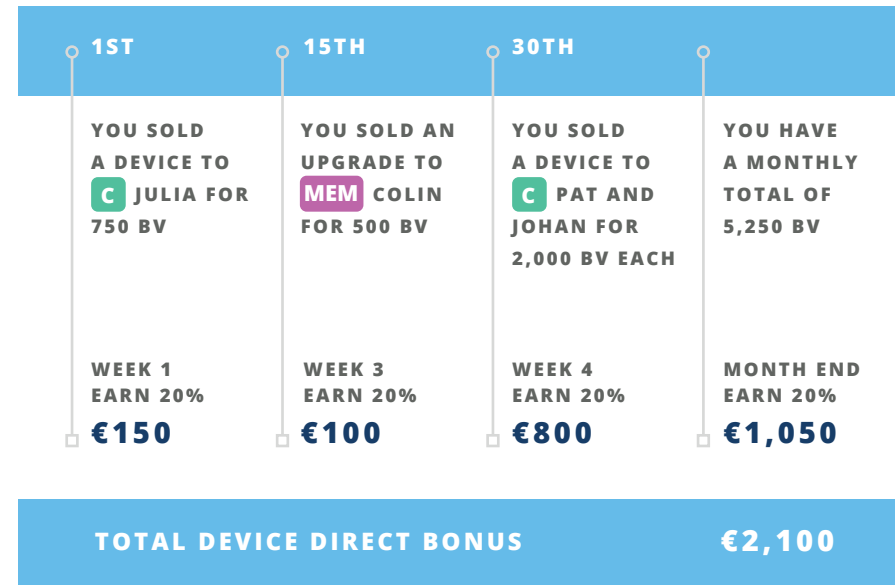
1ST

YOU SOLD A DEVICE TO C JULIA FOR 750 BV

WEEK 1 EARN 20%

€150

15TH

YOU SOLD AN UPGRADE TO MEM COLIN FOR 500 BV

WEEK 3 EARN 20%

€100

30TH

YOU SOLD A DEVICE TO C PAT AND JOHAN FOR 2,000 BV EACH

WEEK 4 EARN 20%

€800

YOU HAVE A MONTHLY TOTAL OF 5,250 BV

MONTH END EARN 20%

€1,050

TOTAL DEVICE DIRECT BONUS

€2,100